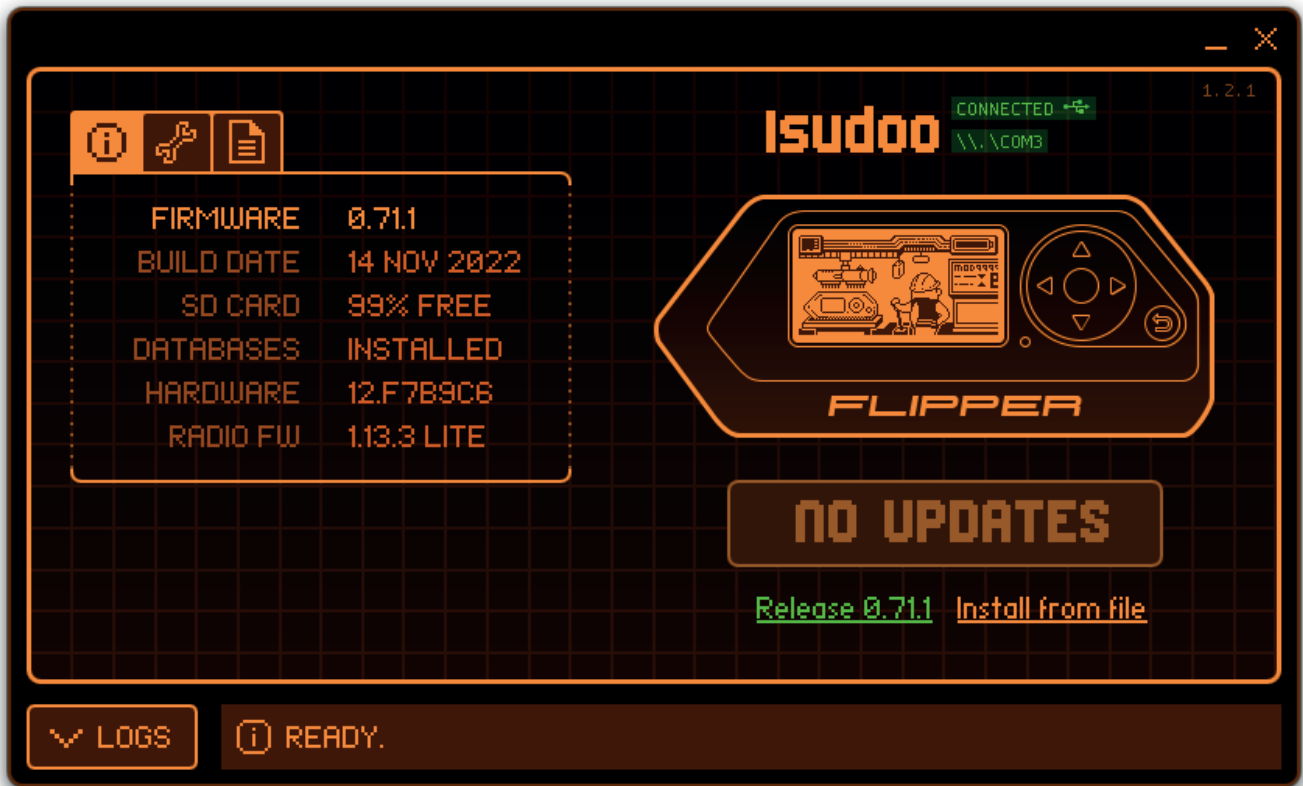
1.2.1

Isudoo CONNECTED
\\.\COM3

| | |
|---|---|
| FIRMWARE | 0.71.1 |
| BUILD DATE | 14 NOV 2022 |
| SD CARD | 99% FREE |
| DATABASES | INSTALLED |
| HARDWARE | 12.F7B9C6 |
| RADIO FW | 1.13.3 LITE |

FLIPPER

NO UPDATES

Release 0.71.1 Install from file

LOGS

READY.